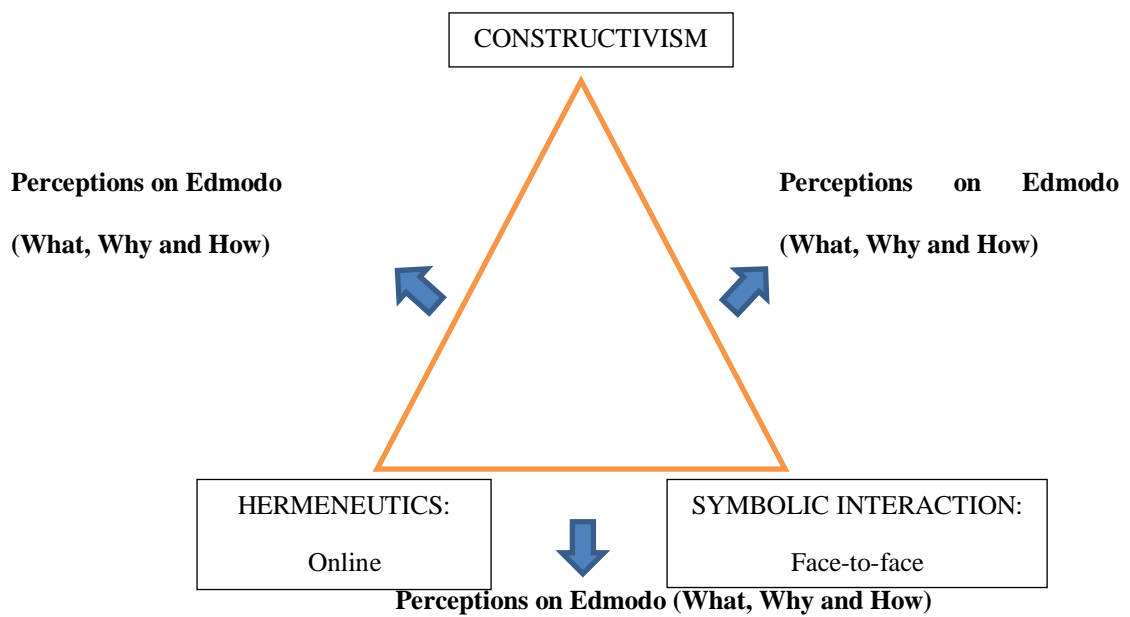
CONSTRUCTIVISM

Perceptions on Edmodo

(What, Why and How)

Perceptions on Edmodo

(What, Why and How)

HERMENEUTICS:

Online

SYMBOLIC INTERACTION:

Face-to-face

Perceptions on Edmodo (What, Why and How)